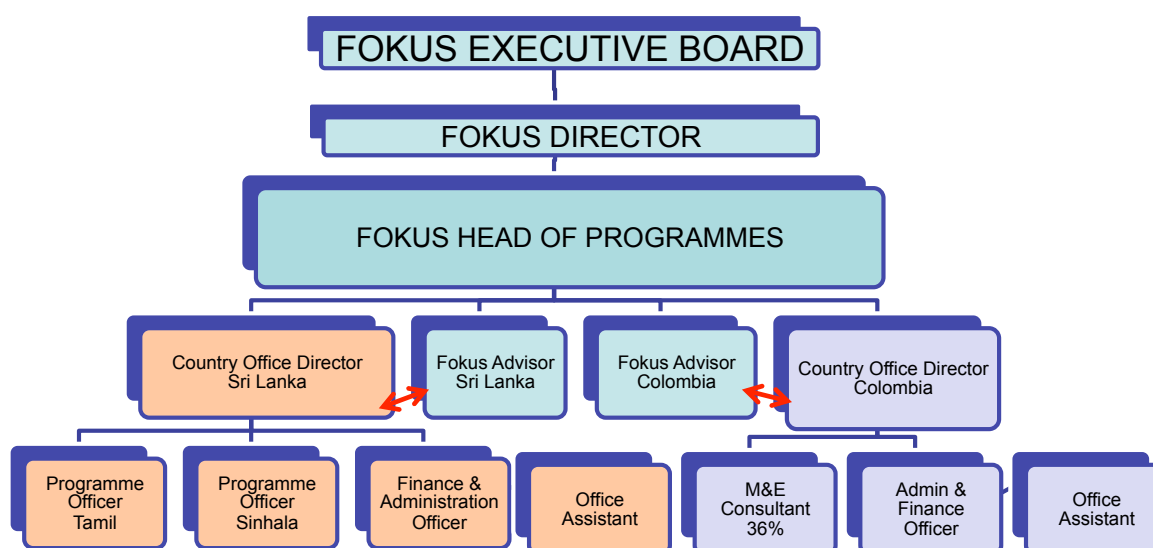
FOKUS EXECUTIVE BOARD

FOKUS DIRECTOR

FOKUS HEAD OF PROGRAMMES

Country Office Director Sri Lanka

Fokus Advisor Sri Lanka

Fokus Advisor Colombia

Country Office Director Colombia

Programme Officer Tamil

Programme Officer Sinhala

Finance & Administration Officer

Office Assistant

M&E Consultant 36%

Admin & Finance Officer

Office Assistant